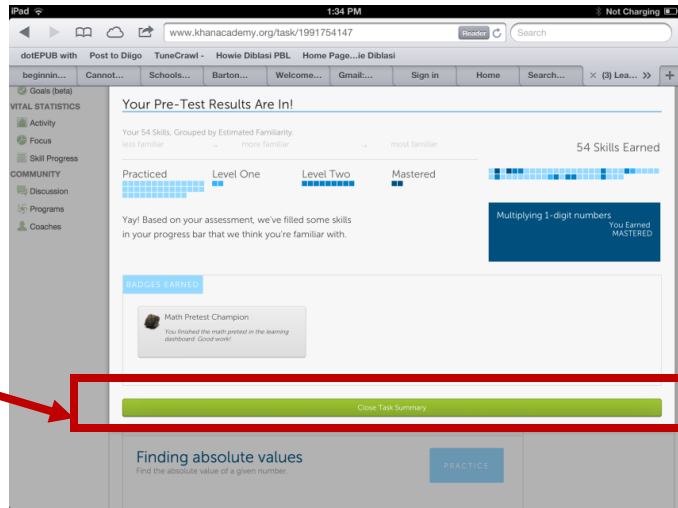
iPad
1:34 PM
Not Charging

www.khanacademy.org/task/1991754147
Reader
Search

dotEPUB with
Post to Diigo
TuneCrawl -
Howie Diblasi PBL
Home Page...ie Diblasi

beginnin...
Cannot...
Schools...
Barton...
Welcome...
Gmail:...
Sign in
Home
Search...
(3) Lea...

Goals (beta)
VITAL STATISTICS
Activity
Focus
Skill Progress
COMMUNITY
Discussion
Programs
Coaches

Your Pre-Test Results Are In!

Your 54 Skills, Grouped by Estimated Familiarity
less familiar → more familiar → most familiar

54 Skills Earned

Practiced
Level One
Level Two
Mastered

Yay! Based on your assessment, we've filled some skills in your progress bar that we think you're familiar with.

Multiplying 1-digit numbers
You Earned
MASTERED

BADGES EARNED

Math Pretest Champion
You finished the math pretest in the learning dashboard. Good work!

Close Task Summary

Finding absolute values
Find the absolute value of a given number.

PRACTICE